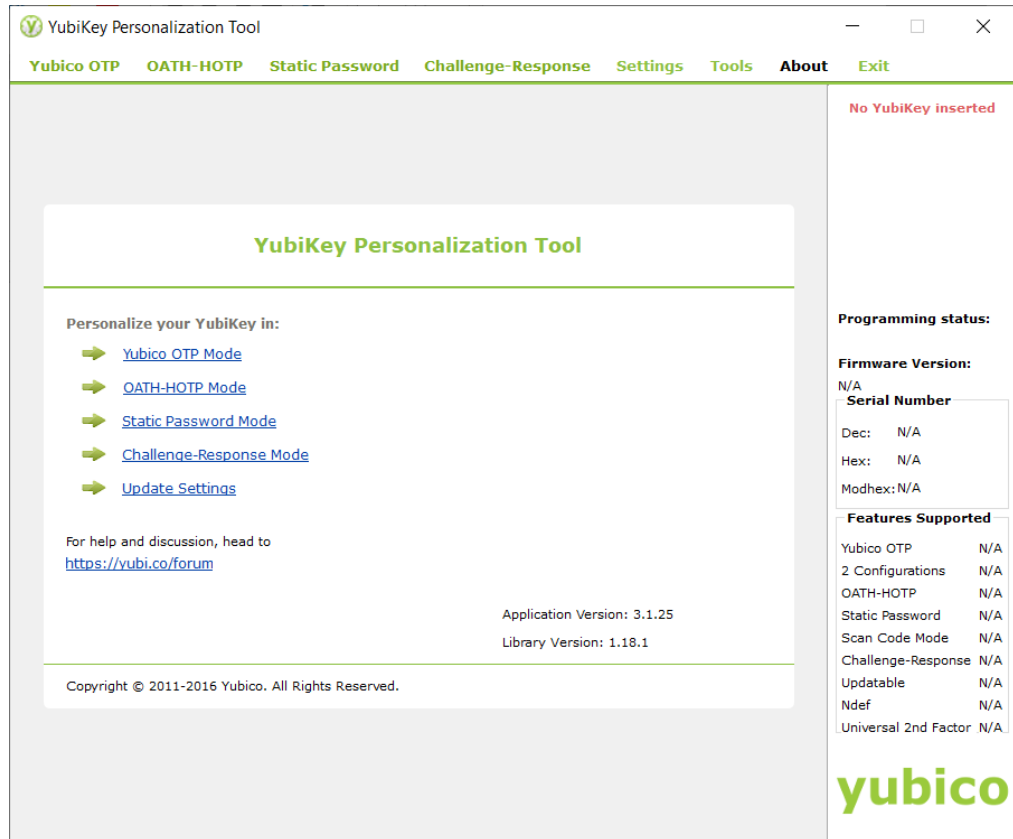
YubiKey Personalization Tool

Yubico OTP OATH-HOTP Static Password Challenge-Response Settings Tools About Exit

No YubiKey inserted

YubiKey Personalization Tool

Personalize your YubiKey in:

Yubico OTP Mode

OATH-HOTP Mode

Static Password Mode

Challenge-Response Mode

Update Settings

For help and discussion, head to
https://yubi.co/forum

Application Version: 3.1.25

Library Version: 1.18.1

Copyright © 2011-2016 Yubico. All Rights Reserved.

Programming status:

Firmware Version:
N/A

Serial Number

Dec: N/A

Hex: N/A

Modhex: N/A

Features Supported

| | |
|---|---|
| Yubico OTP | N/A |
| 2 Configurations | N/A |
| OATH-HOTP | N/A |
| Static Password | N/A |
| Scan Code Mode | N/A |
| Challenge-Response | N/A |
| Updatable | N/A |
| Ndef | N/A |
| Universal 2nd Factor | N/A |

yubico